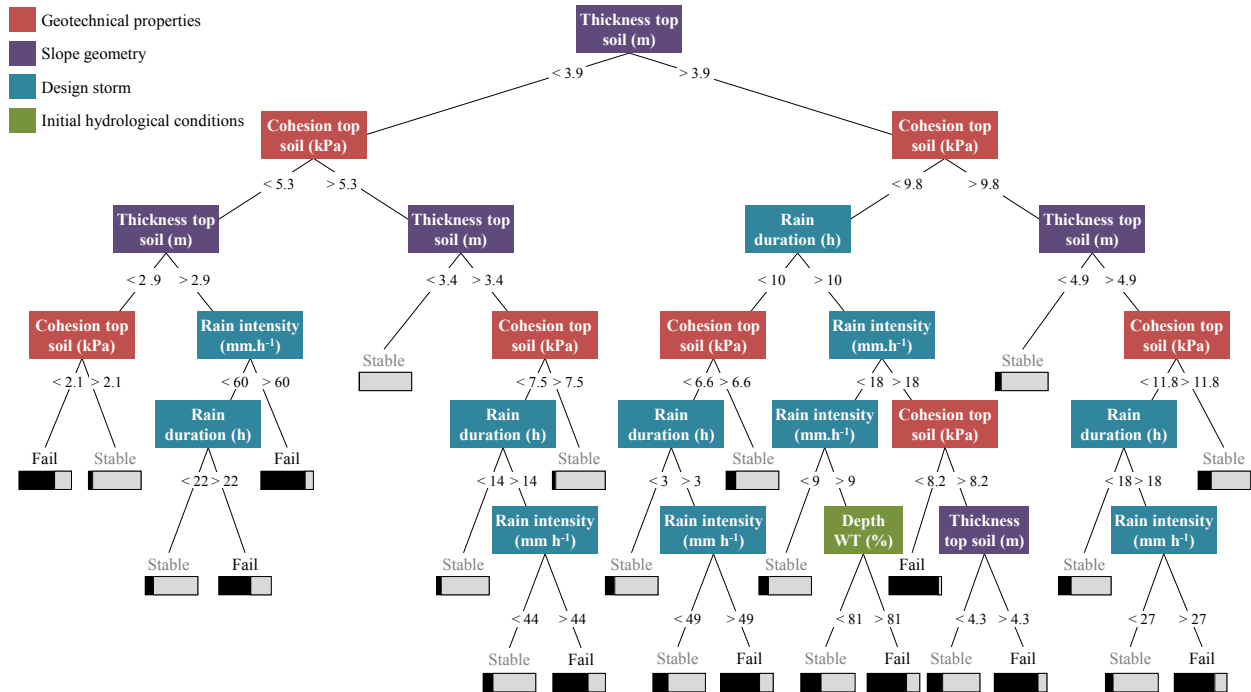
Geotechnical properties
Slope geometry
Design storm
Initial hydrological conditions

Thickness top soil (m)
< 3.9 > 3.9

Cohesion top soil (kPa)
< 5.3 > 5.3

Thickness top soil (m)
< 2 .9 > 2.9

Cohesion top soil (kPa)
< 2.1 > 2.1
Fail
Stable

Rain intensity (mm.h$^{-1}$)
< 60 > 60

Rain duration (h)
< 22 > 22
Stable
Fail
Fail

Thickness top soil (m)
< 3.4 > 3.4
Stable

Cohesion top soil (kPa)
< 7.5 > 7.5

Rain duration (h)
< 14 > 14
Stable
Stable

Rain intensity (mm h$^{-1}$)
< 44 > 44
Stable
Fail

Cohesion top soil (kPa)
< 9.8 > 9.8

Rain duration (h)
< 10 > 10

Cohesion top soil (kPa)
< 6.6 > 6.6

Rain duration (h)
< 3 > 3
Stable
Stable

Rain intensity (mm h$^{-1}$)
< 49 > 49
Stable
Fail

Rain intensity (mm.h$^{-1}$)
< 18 > 18

Rain intensity (mm.h$^{-1}$)
< 9 > 9
Stable

Depth WT (%)
< 81 > 81
Stable
Fail

Cohesion top soil (kPa)
< 8.2 > 8.2
Fail

Thickness top soil (m)
< 4.3 > 4.3
Stable
Fail

Thickness top soil (m)
< 4.9 > 4.9
Stable

Cohesion top soil (kPa)
< 11.8 > 11.8

Rain duration (h)
< 18 > 18
Stable
Stable

Rain intensity (mm h$^{-1}$)
< 27 > 27
Stable
Fail